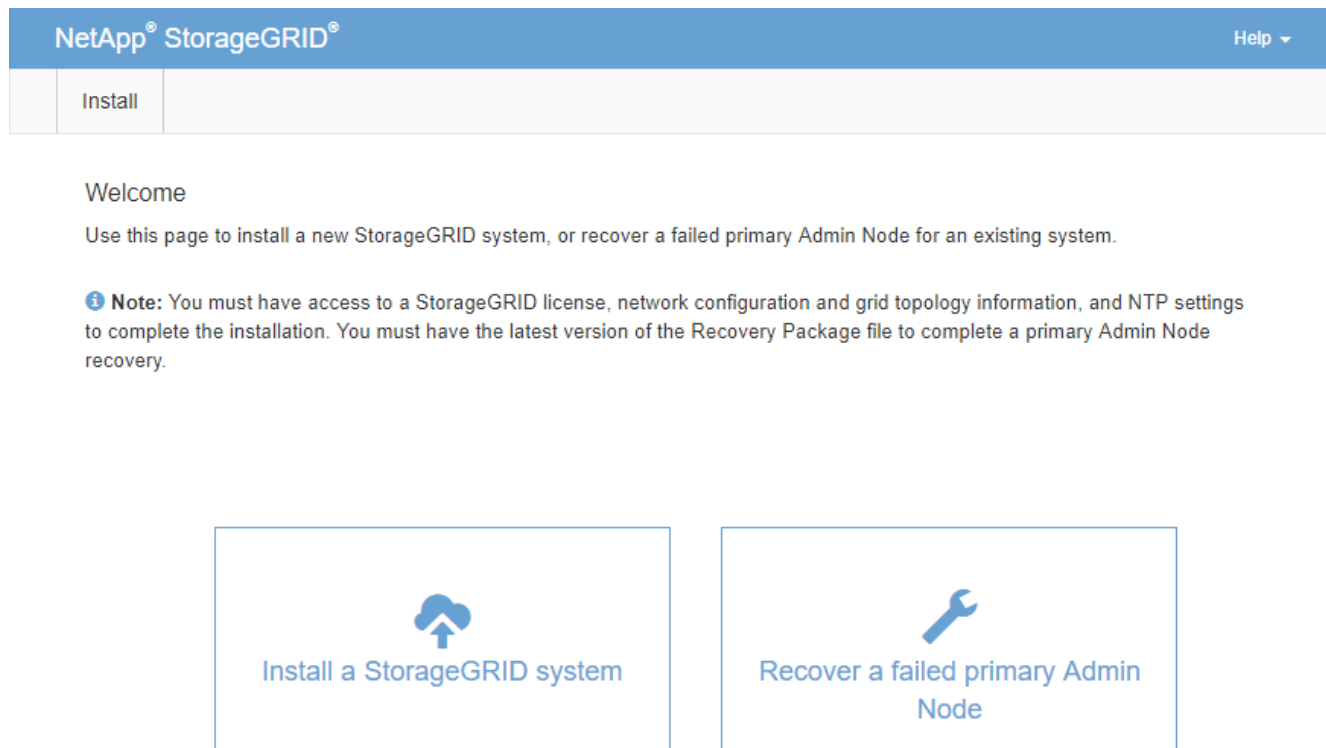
NetApp® StorageGRID®

Help

Install

Welcome

Use this page to install a new StorageGRID system, or recover a failed primary Admin Node for an existing system.

Note: You must have access to a StorageGRID license, network configuration and grid topology information, and NTP settings to complete the installation. You must have the latest version of the Recovery Package file to complete a primary Admin Node recovery.

Install a StorageGRID system

Recover a failed primary Admin Node